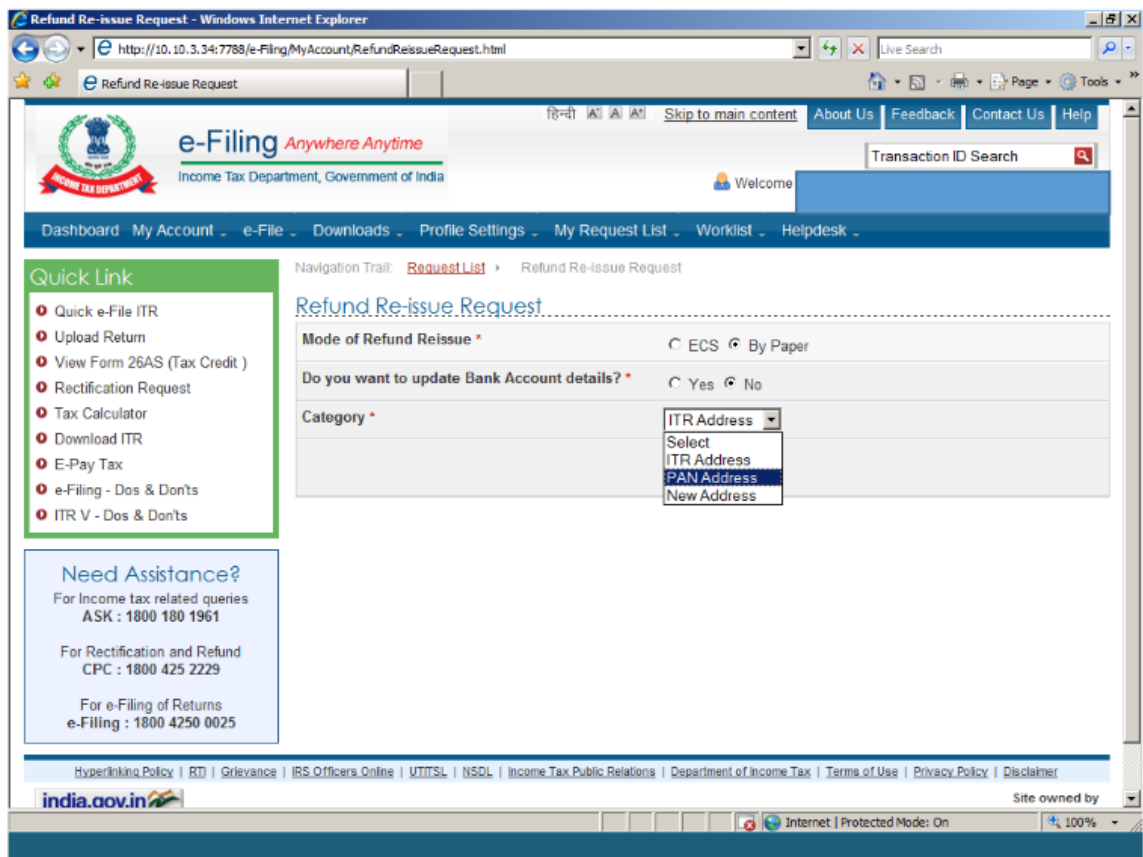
Refund Re-issue Request - Windows Internet Explorer

http://10.10.3.34:7788/e-Filing/MyAccount/RefundReissueRequest.html

Live Search

Refund Re-issue Request

Page • Tools •

हिन्दी A⁻ A A⁺ Skip to main content About Us Feedback Contact Us Help

e-Filing Anywhere Anytime

Income Tax Department, Government of India

INCOME TAX DEPARTMENT

Transaction ID Search

Welcome

Dashboard My Account e-File Downloads Profile Settings My Request List Worklist Helpdesk

Quick Link

Quick e-File ITR
Upload Return
View Form 26AS (Tax Credit )
Rectification Request
Tax Calculator
Download ITR
E-Pay Tax
e-Filing - Dos & Don'ts
ITR V - Dos & Don'ts

Need Assistance?
For Income tax related queries
ASK : 1800 180 1961

For Rectification and Refund
CPC : 1800 425 2229

For e-Filing of Returns
e-Filing : 1800 4250 0025

Navigation Trail: Request List ▸ Refund Re-issue Request

Refund Re-issue Request

| | |
|---|---|
| Mode of Refund Reissue * | ECS By Paper |
| Do you want to update Bank Account details? * | Yes No |
| Category * | ITR Address |

Select
ITR Address
PAN Address
New Address

Hyperlinking Policy | RTI | Grievance | IRS Officers Online | UTITSL | NSDL | Income Tax Public Relations | Department of Income Tax | Terms of Use | Privacy Policy | Disclaimer

india.gov.in

Site owned by

Internet | Protected Mode: On

100%